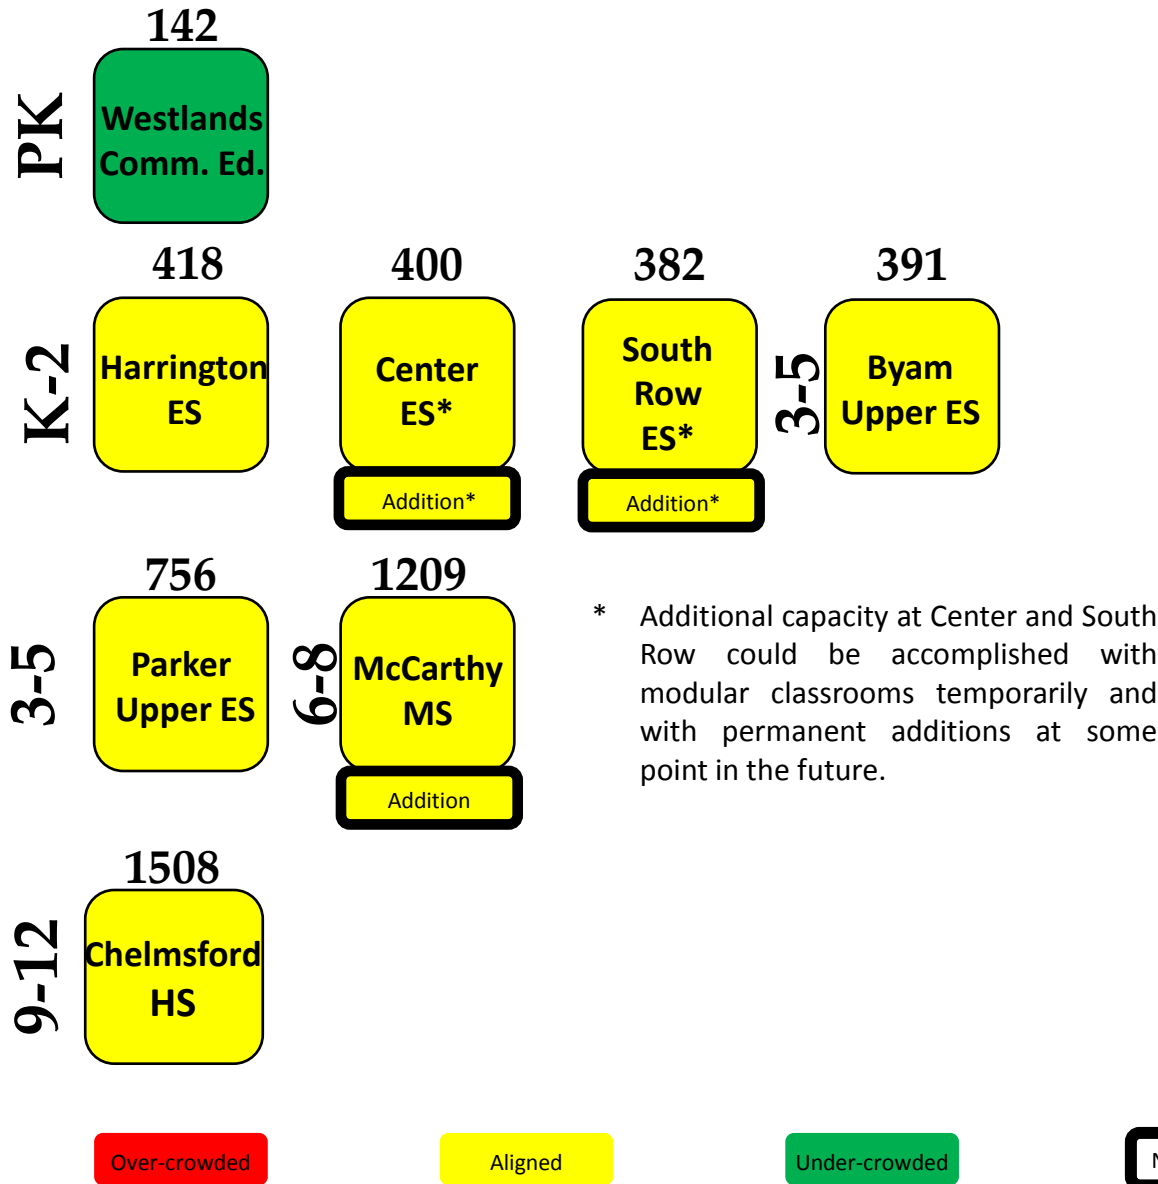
PK

142

Westlands Comm. Ed.

K-2

418

Harrington ES

400

Center ES*

Addition*

382

South Row ES*

Addition*

3-5

391

Byam Upper ES

3-5

756

Parker Upper ES

6-8

1209

McCarthy MS

Addition

* Additional capacity at Center and South Row could be accomplished with modular classrooms temporarily and with permanent additions at some point in the future.

9-12

1508

Chelmsford HS

Over-crowded

Aligned

Under-crowded

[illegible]